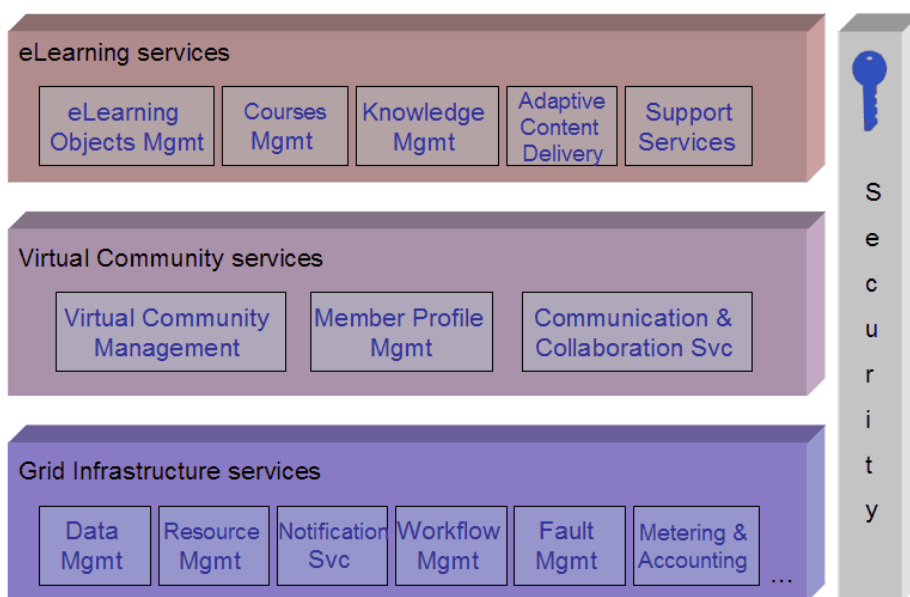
eLearning services

eLearning Objects Mgmt

Courses Mgmt

Knowledge Mgmt

Adaptive Content Delivery

Support Services

Virtual Community services

Virtual Community Management

Member Profile Mgmt

Communication & Collaboration Svc

Grid Infrastructure services

Data Mgmt

Resource Mgmt

Notification Svc

Workflow Mgmt

Fault Mgmt

Metering & Accounting

...

Security